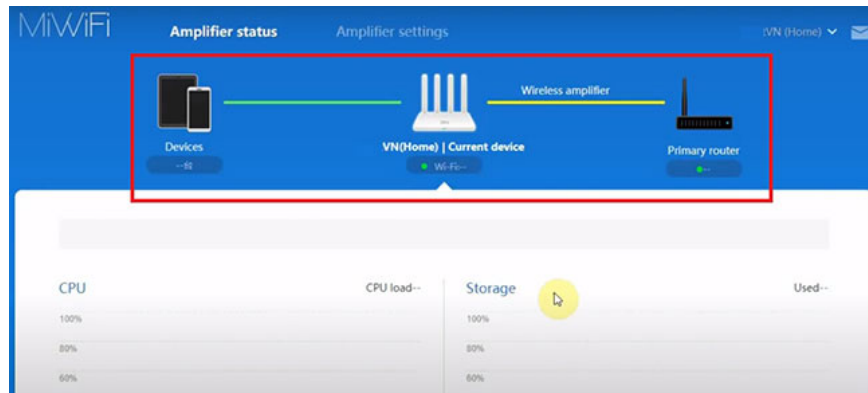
MiWiFi

Amplifier status

Amplifier settings

VN (Home)

Wireless amplifier

Devices

--台

VN(Home) | Current device

Wi-Fi--

Primary router

--

CPU

CPU load--

100%

80%

60%

Storage

Used--

100%

80%

60%